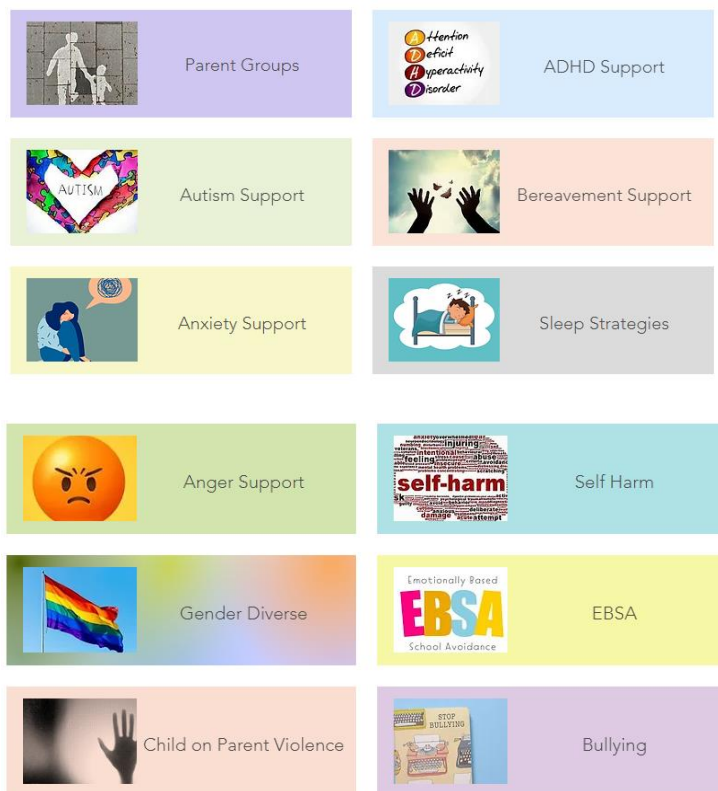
Parent Groups

Attention Deficit Hyperactivity Disorder

ADHD Support

AUTISM

Autism Support

Bereavement Support

Anxiety Support

Sleep Strategies

Anger Support

self-harm

Self Harm

Gender Diverse

Emotionally Based
EBSA
School Avoidance

EBSA

Child on Parent Violence

STOP BULLYING

Bullying